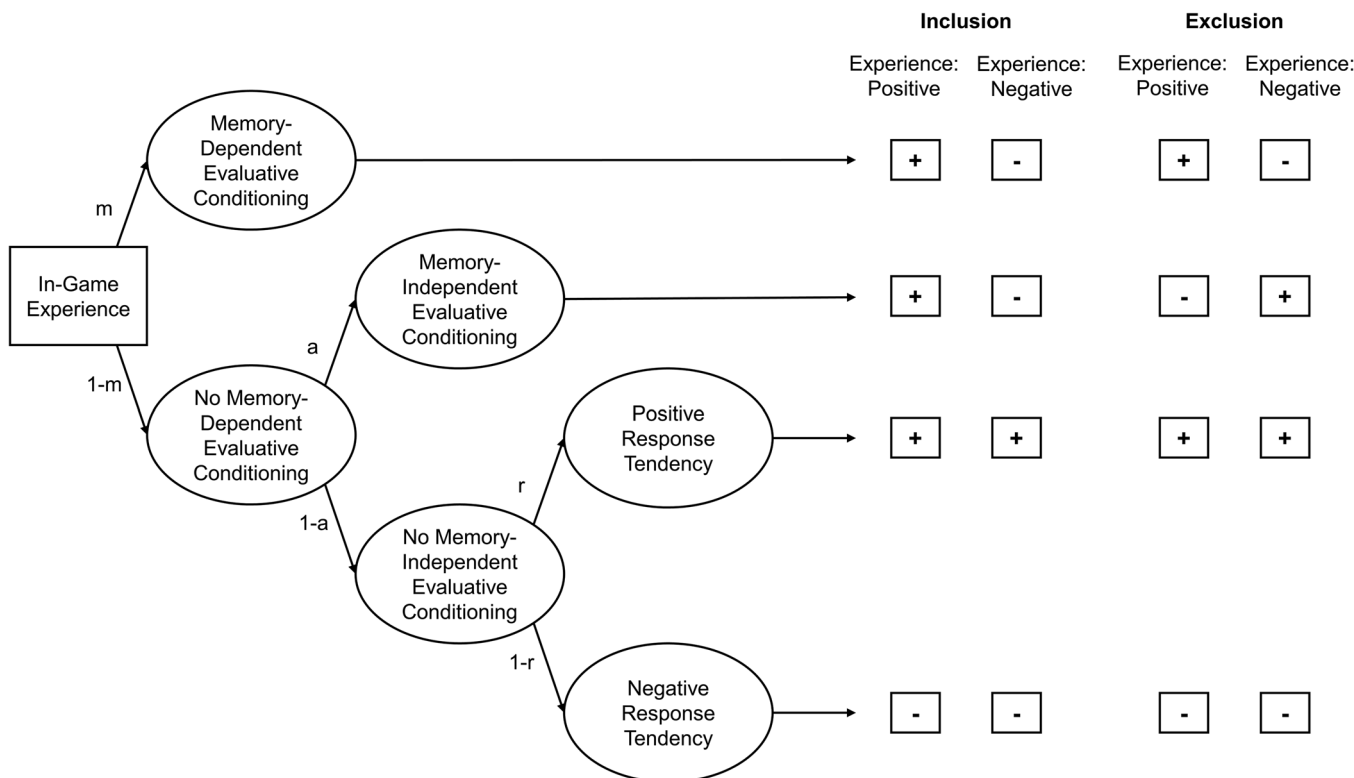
In-Game Experience

m

Memory-Dependent Evaluative Conditioning

1-m

No Memory-Dependent Evaluative Conditioning

a

Memory-Independent Evaluative Conditioning

1-a

No Memory-Independent Evaluative Conditioning

r

Positive Response Tendency

1-r

Negative Response Tendency

| Inclusion | | Exclusion | |
|---|---|---|---|
| Experience: Positive | Experience: Negative | Experience: Positive | Experience: Negative |
| + | - | + | - |
| + | - | - | + |
| + | + | + | + |
| - | - | - | - |